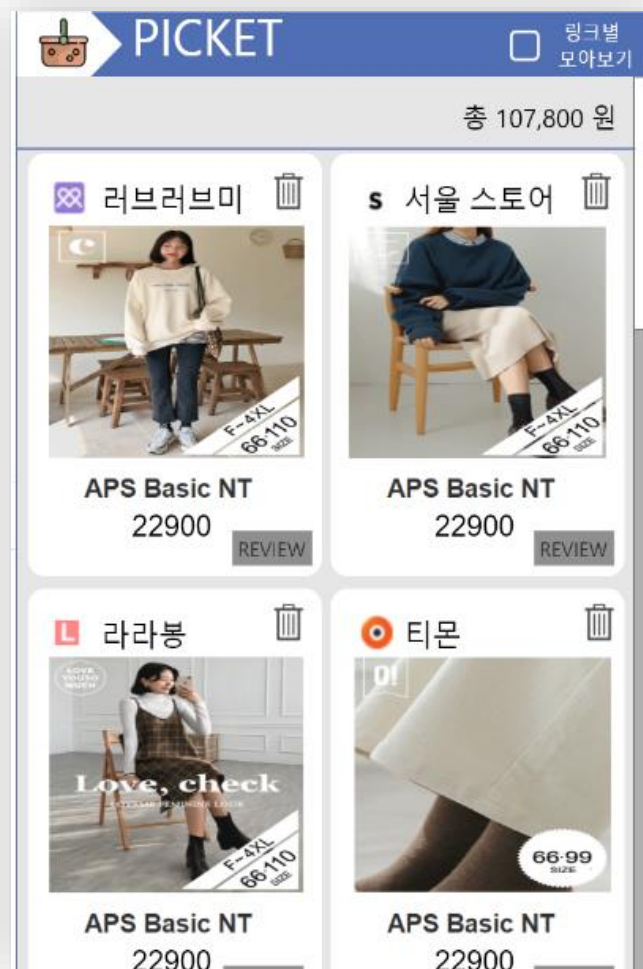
PICKET

링크별 모아보기

총 107,800 원

러브러브미

F~4XL 66-110 SIZE

APS Basic NT

22900

REVIEW

s 서울 스토어

F~4XL 66-110 SIZE

APS Basic NT

22900

REVIEW

L 라라봉

LOVE YOU SO MUCH

Love, check

F~4XL 66-110 SIZE

APS Basic NT

22900

티몬

01

66-99 SIZE

APS Basic NT

22900